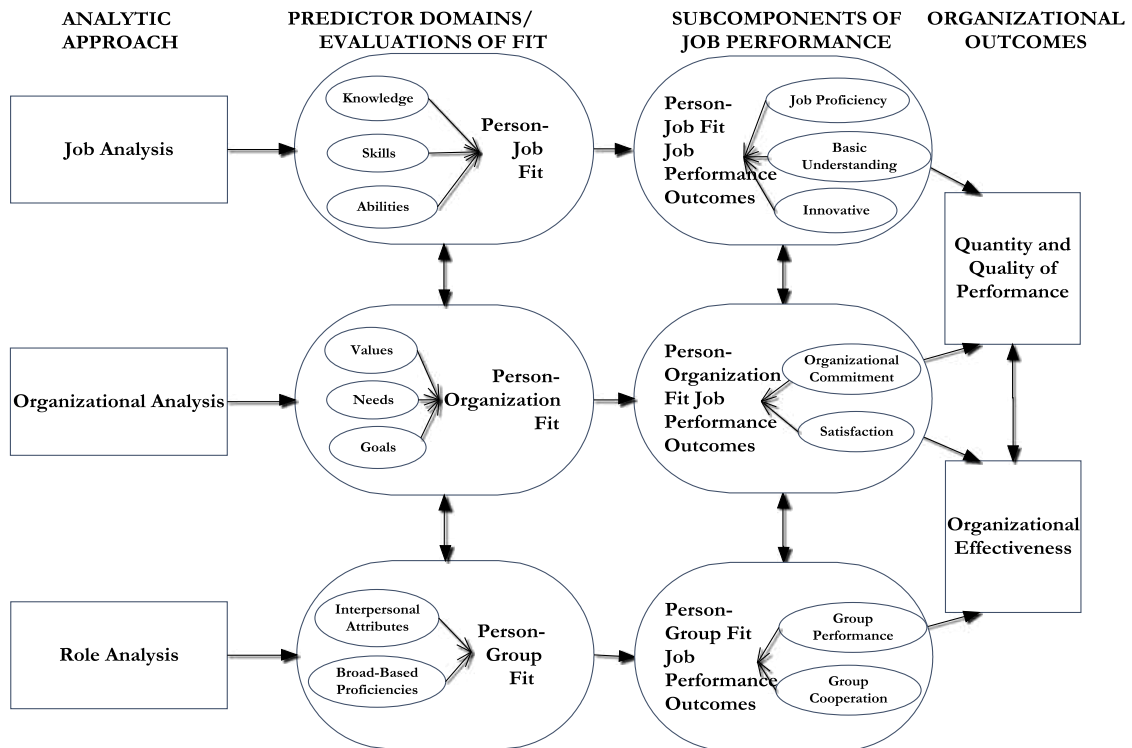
ANALYTIC APPROACH

PREDICTOR DOMAINS/ EVALUATIONS OF FIT

SUBCOMPONENTS OF JOB PERFORMANCE

ORGANIZATIONAL OUTCOMES

Job Analysis

Knowledge

Skills

Abilities

Person-Job Fit

Person-Job Fit Job Performance Outcomes

Job Proficiency

Basic Understanding

Innovative

Quantity and Quality of Performance

Organizational Analysis

Values

Needs

Goals

Person-Organization Fit

Person-Organization Fit Job Performance Outcomes

Organizational Commitment

Satisfaction

Organizational Effectiveness

Role Analysis

Interpersonal Attributes

Broad-Based Proficiencies

Person-Group Fit

Person-Group Fit Job Performance Outcomes

Group Performance

Group Cooperation